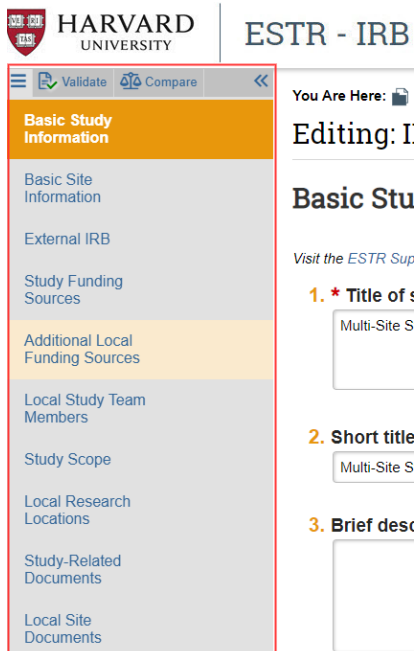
VE RI TAS

HARVARD
UNIVERSITY

ESTR - IRB

Validate Compare «

Basic Study Information

Basic Site Information

External IRB

Study Funding Sources

Additional Local Funding Sources

Local Study Team Members

Study Scope

Local Research Locations

Study-Related Documents

Local Site Documents

You Are Here:

Editing: I

Basic Stu

Visit the ESTR Sup

1. * Title of s

Multi-Site S

2. Short title

Multi-Site S

3. Brief desc